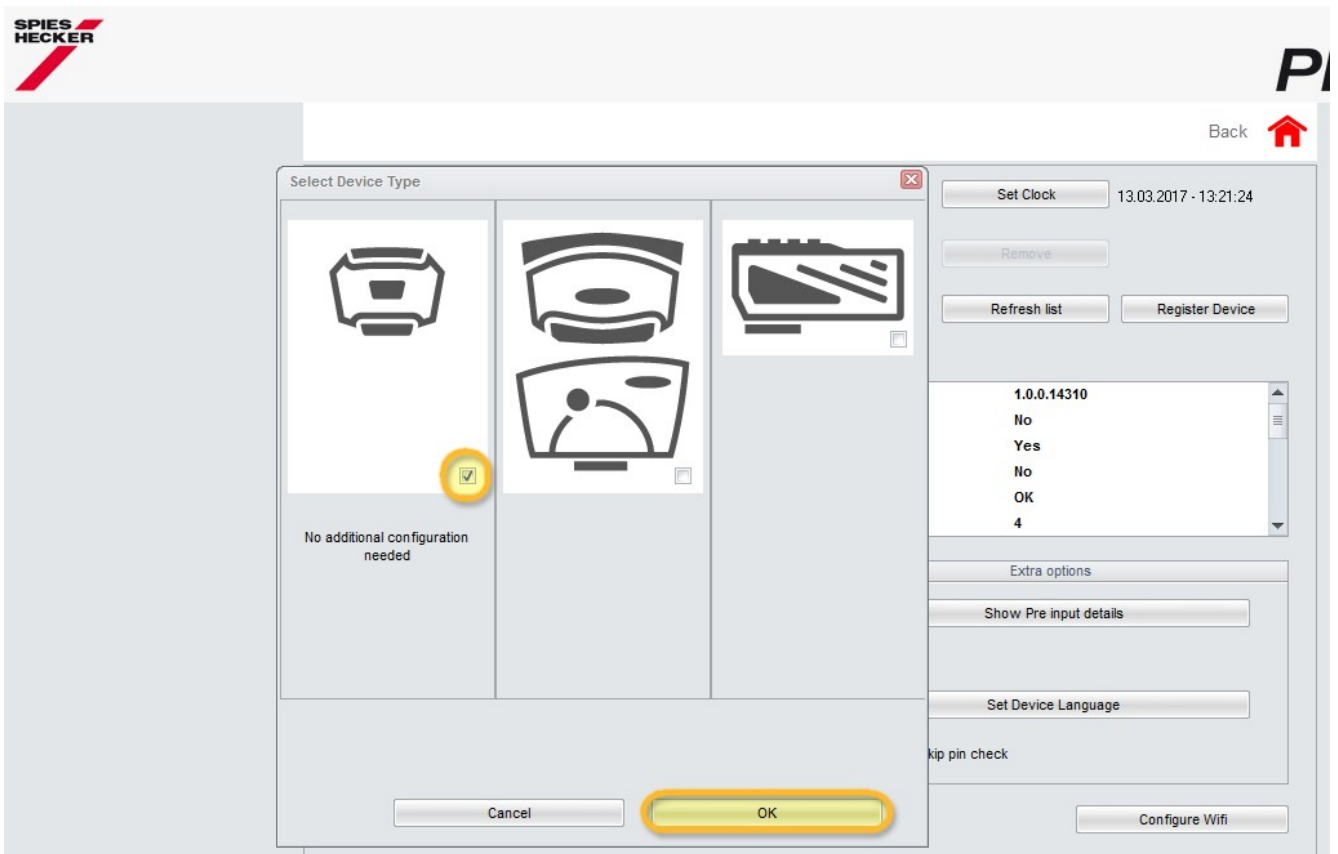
SPIES HECKER

P

Back

Select Device Type

No additional configuration needed

Cancel

OK

Set Clock 13.03.2017 - 13:21:24

Remove

Refresh list

Register Device

1.0.0.14310
No
Yes
No
OK
4

Extra options

Show Pre input details

Set Device Language

kip pin check

Configure Wifi